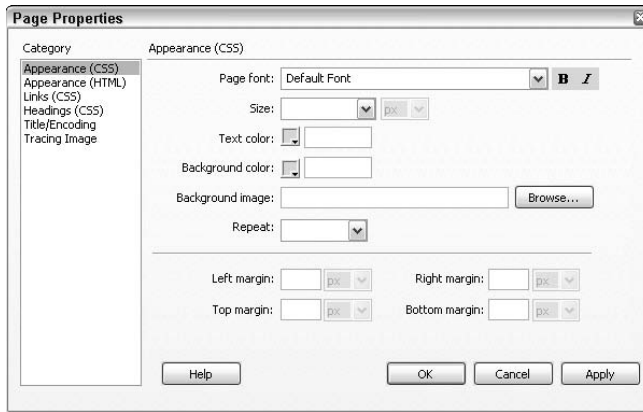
Page Properties

Category
Appearance (CSS)
Appearance (HTML)
Links (CSS)
Headings (CSS)
Title/Encoding
Tracing Image

Appearance (CSS)

Page font: Default Font
B I

Size: px

Text color:

Background color:

Background image: Browse...

Repeat:

Left margin: px
Right margin: px
Top margin: px
Bottom margin: px

Help
OK
Cancel
Apply